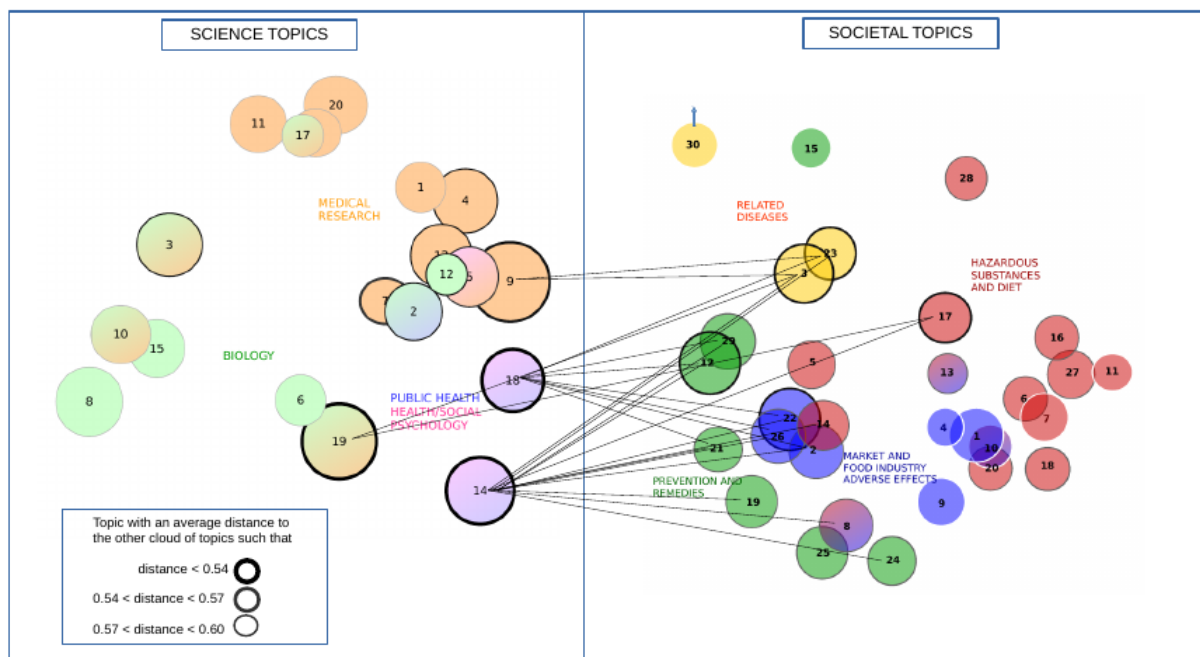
SCIENCE TOPICS

SOCIETAL TOPICS

20
11
17
1
4
MEDICAL RESEARCH
3
13
5
12
9
7
2
10
15
BIOLOGY
8
6
19
18
PUBLIC HEALTH
HEALTH/SOCIAL PSYCHOLOGY
14

30
15
28
RELATED DISEASES
23
3
HAZARDOUS SUBSTANCES AND DIET
17
29
12
5
16
13
27
11
6
7
22
14
26
2
4
1
10
21
MARKET AND FOOD INDUSTRY ADVERSE EFFECTS
20
18
PREVENTION AND REMEDIES
19
9
8
25
24

Topic with an average distance to the other cloud of topics such that
distance < 0.54
0.54 < distance < 0.57
0.57 < distance < 0.60